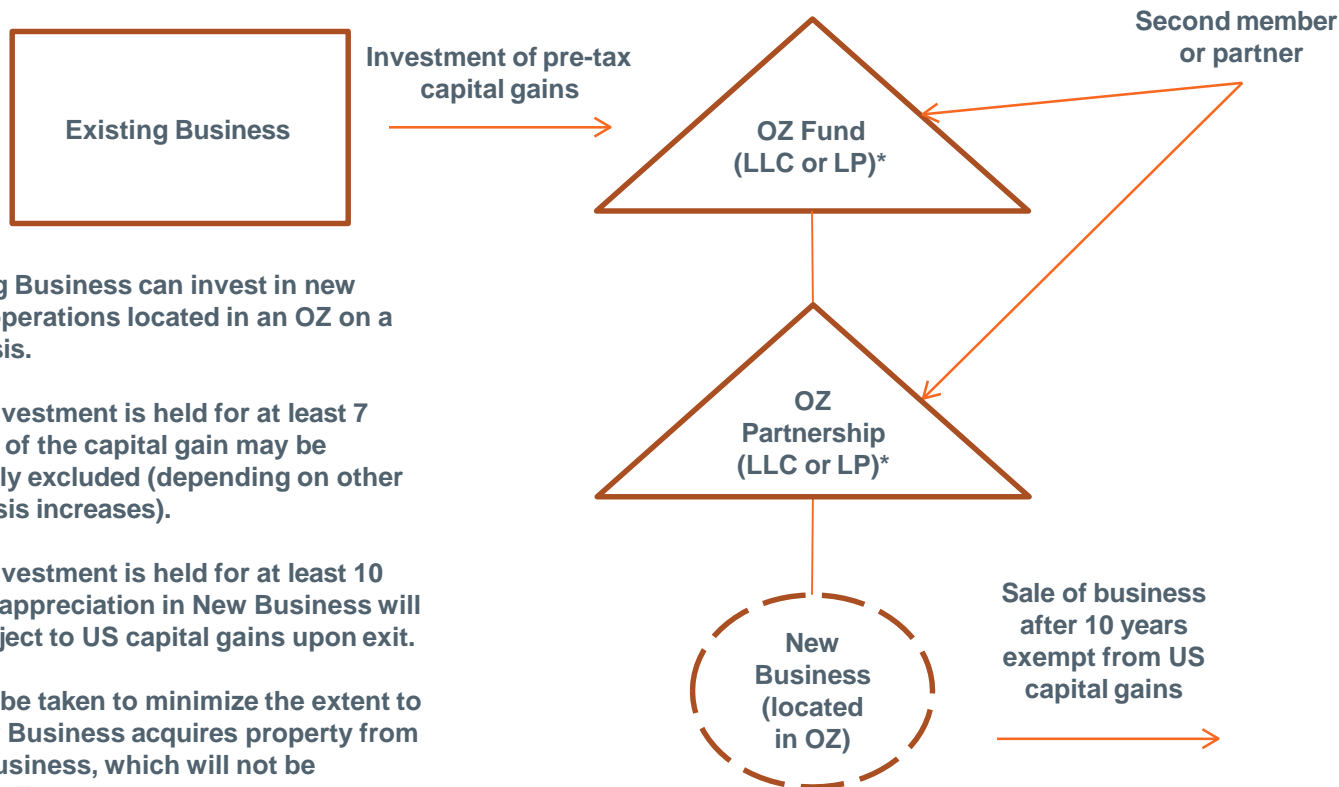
Existing Business

Investment of pre-tax capital gains

OZ Fund (LLC or LP)*

Second member or partner

OZ Partnership (LLC or LP)*

New Business (located in OZ)

Sale of business after 10 years exempt from US capital gains

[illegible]g Business can invest in new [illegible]perations located in an OZ on a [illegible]sis.

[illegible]vestment is held for at least 7 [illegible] of the capital gain may be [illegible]ly excluded (depending on other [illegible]sis increases).

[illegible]vestment is held for at least 10 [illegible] appreciation in New Business will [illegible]ject to US capital gains upon exit.

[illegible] be taken to minimize the extent to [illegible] Business acquires property from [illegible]usiness, which will not be